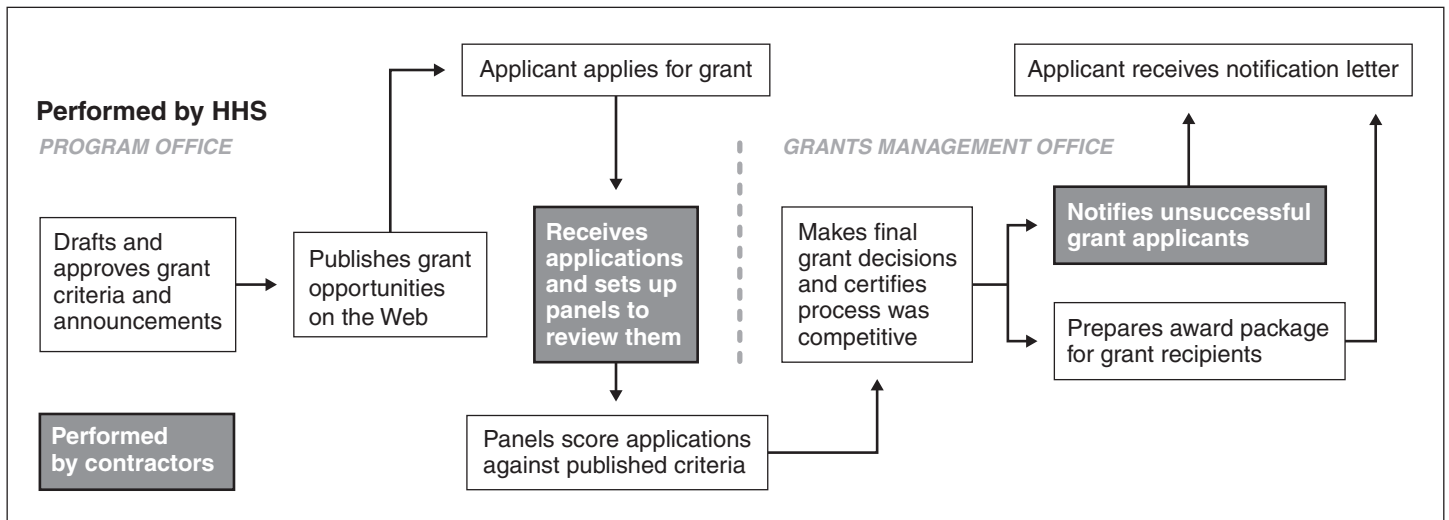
Performed by HHS

PROGRAM OFFICE

Drafts and approves grant criteria and announcements

Publishes grant opportunities on the Web

Applicant applies for grant

Receives applications and sets up panels to review them

Panels score applications against published criteria

GRANTS MANAGEMENT OFFICE

Makes final grant decisions and certifies process was competitive

Applicant receives notification letter

Notifies unsuccessful grant applicants

Prepares award package for grant recipients

Performed by contractors